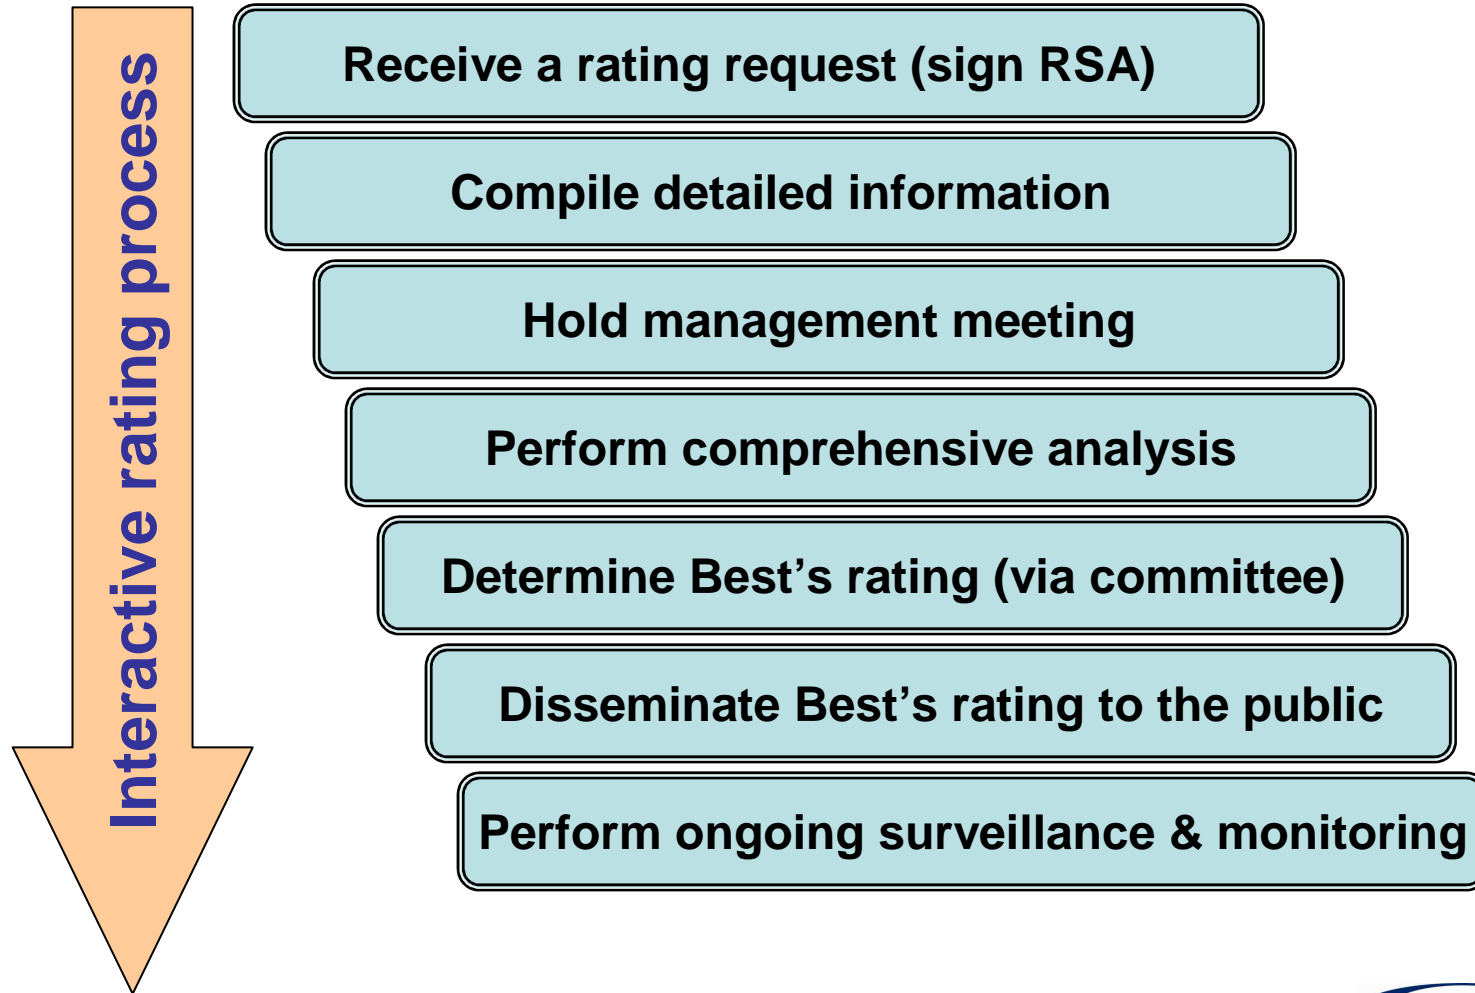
Interactive rating process

Receive a rating request (sign RSA)

Compile detailed information

Hold management meeting

Perform comprehensive analysis

Determine Best's rating (via committee)

Disseminate Best's rating to the public

Perform ongoing surveillance & monitoring